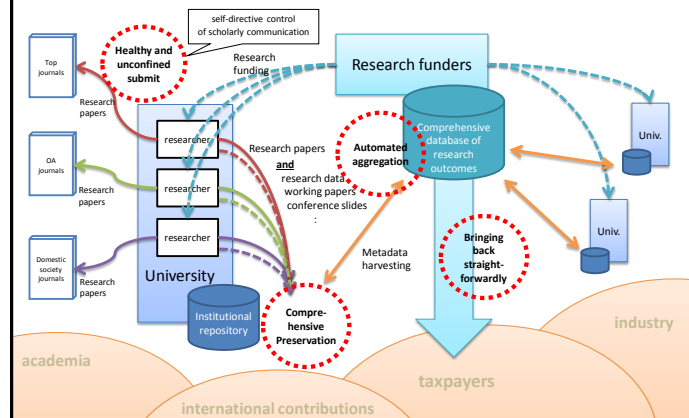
self-directive control of scholarly communication

Healthy and unconfined submit

Research funding

Research funders

Top journals

Research papers

researcher

OA journals

Research papers

researcher

Domestic society journals

Research papers

researcher

University

Research papers and research data working papers conference slides :

Automated aggregation

Comprehensive database of research outcomes

Univ.

Univ.

Metadata harvesting

Bringing back straight-forwardly

Institutional repository

Compre-hensive Preservation

academia

industry

taxpayers

international contributions